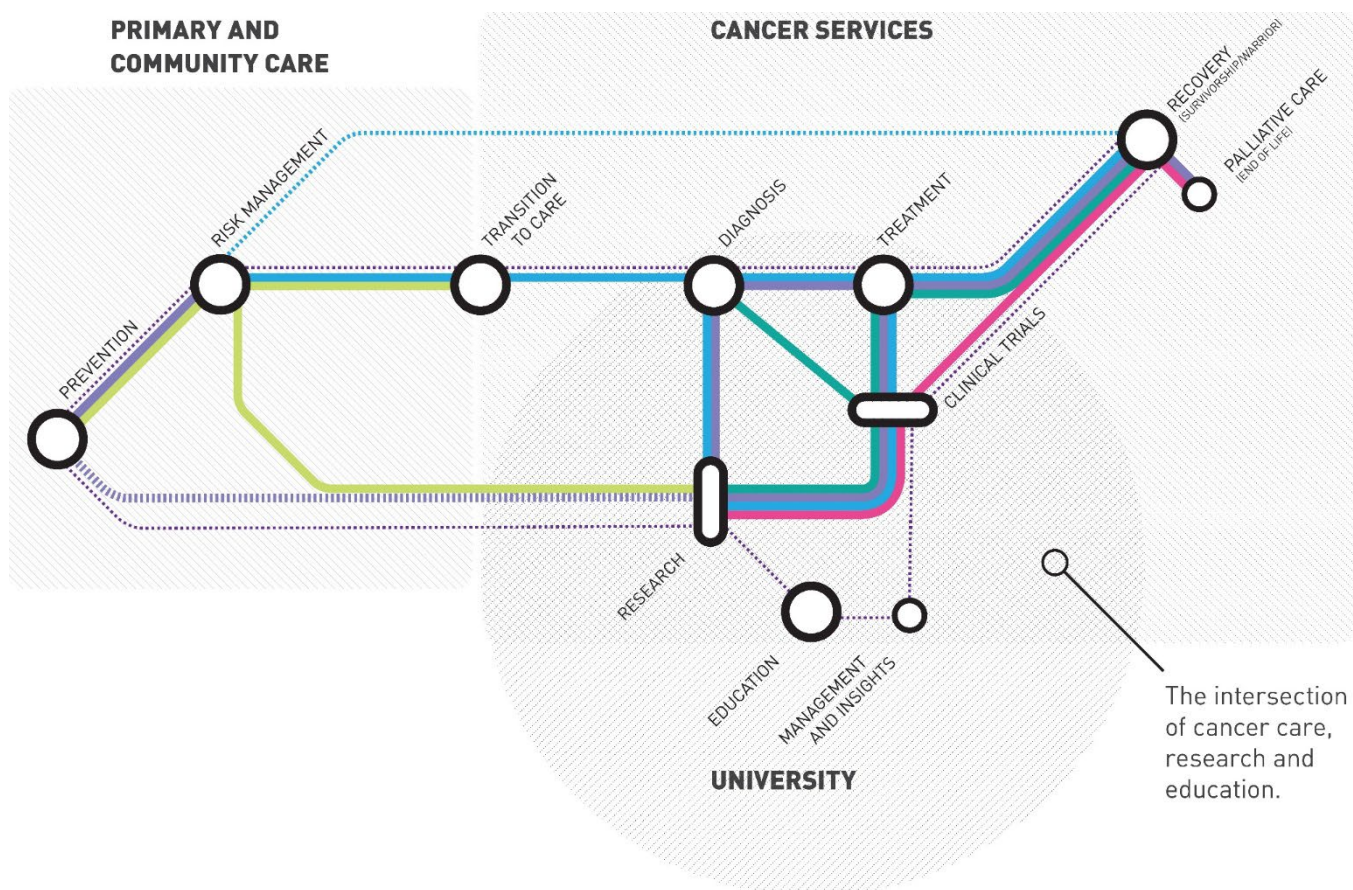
PRIMARY AND COMMUNITY CARE

CANCER SERVICES

RECOVERY
(SURVIVORSHIP/WARRIOR)

PALLIATIVE CARE
(END OF LIFE)

RISK MANAGEMENT

TRANSITION TO CARE

DIAGNOSIS

TREATMENT

PREVENTION

CLINICAL TRIALS

RESEARCH

EDUCATION

MANAGEMENT AND INSIGHTS

UNIVERSITY

The intersection of cancer care, research and education.